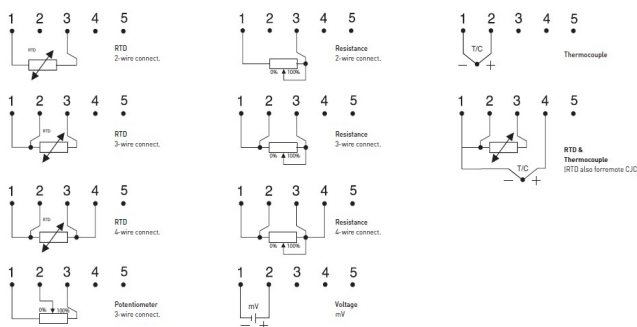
1 2 3 4 5
RTD
RTD
2-wire connect.

1 2 3 4 5
0% 100%
Resistance
2-wire connect.

1 2 3 4 5
T/C
− +
Thermocouple

1 2 3 4 5
RTD
RTD
3-wire connect.

1 2 3 4 5
0% 100%
Resistance
3-wire connect.

1 2 3 4 5
T/C
− +
RTD &
Thermocouple
(RTD also forremote CJC

1 2 3 4 5
RTD
RTD
4-wire connect.

1 2 3 4 5
0% 100%
Resistance
4-wire connect.

1 2 3 4 5
0% 100%
Potentiometer
3-wire connect.

1 2 3 4 5
mV
− +
Voltage
mV